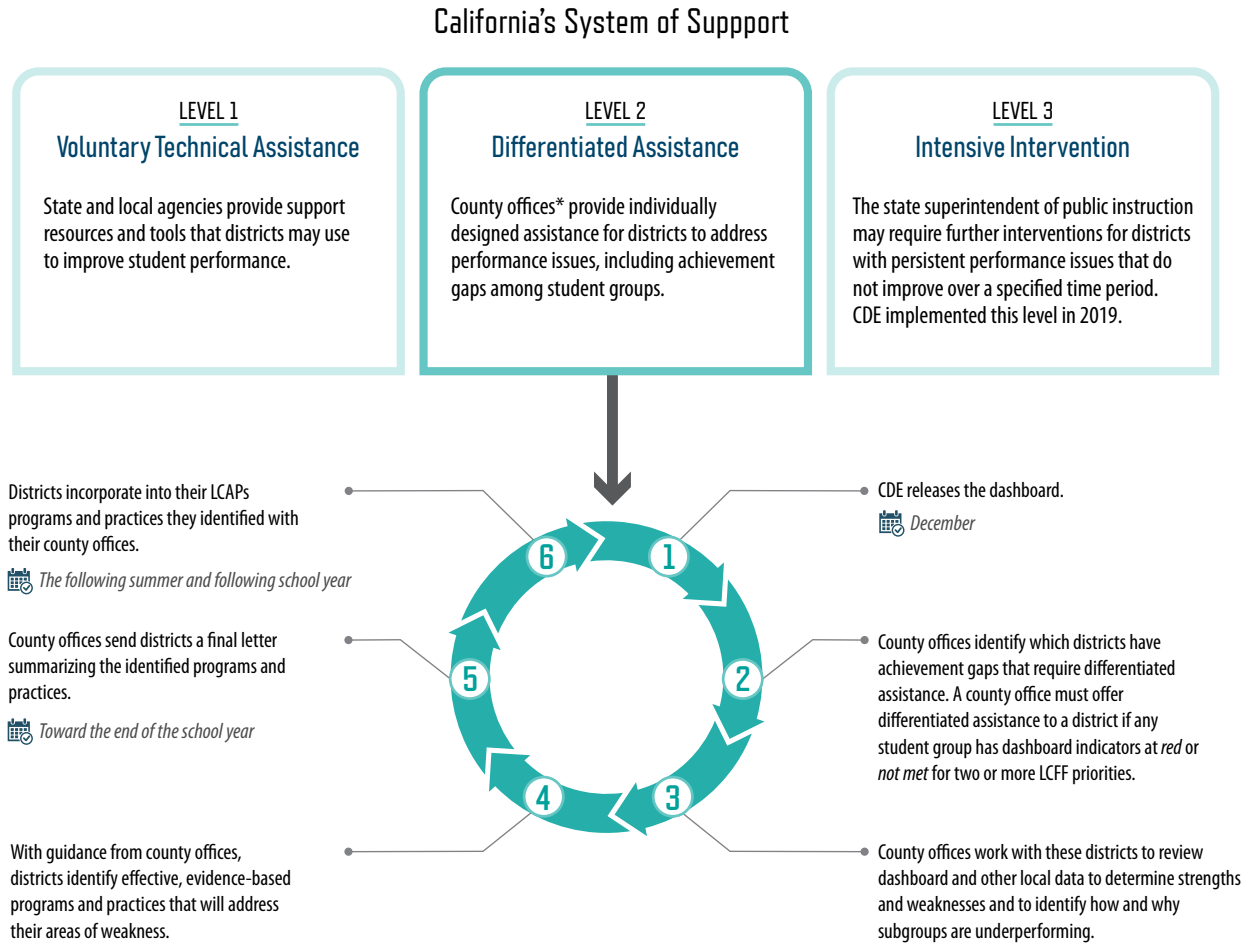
California's System of Suppport

LEVEL 1
Voluntary Technical Assistance

State and local agencies provide support resources and tools that districts may use to improve student performance.

LEVEL 2
Differentiated Assistance

County offices* provide individually designed assistance for districts to address performance issues, including achievement gaps among student groups.

LEVEL 3
Intensive Intervention

The state superintendent of public instruction may require further interventions for districts with persistent performance issues that do not improve over a specified time period. CDE implemented this level in 2019.

1
CDE releases the dashboard.
December

2
County offices identify which districts have achievement gaps that require differentiated assistance. A county office must offer differentiated assistance to a district if any student group has dashboard indicators at red or not met for two or more LCFF priorities.

3
County offices work with these districts to review dashboard and other local data to determine strengths and weaknesses and to identify how and why subgroups are underperforming.

4
With guidance from county offices, districts identify effective, evidence-based programs and practices that will address their areas of weakness.

5
County offices send districts a final letter summarizing the identified programs and practices.
Toward the end of the school year

6
Districts incorporate into their LCAPs programs and practices they identified with their county offices.
The following summer and following school year